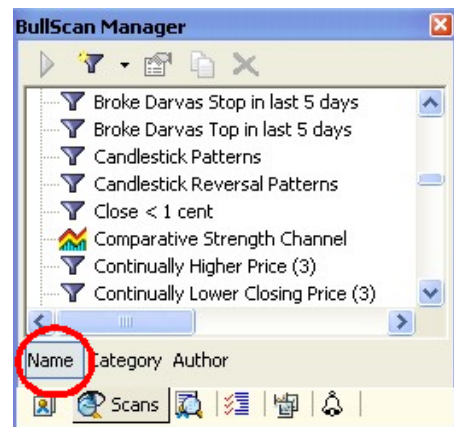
BullScan Manager

Broke Darvas Stop in last 5 days
Broke Darvas Top in last 5 days
Candlestick Patterns
Candlestick Reversal Patterns
Close < 1 cent
Comparative Strength Channel
Continually Higher Price (3)
Continually Lower Closing Price (3)

Name Category Author

Scans